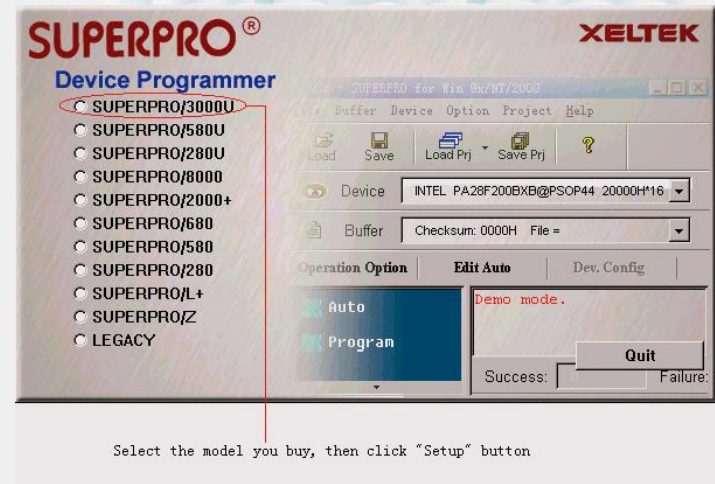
SUPERPRO®

XELTEK

Device Programmer

SUPERPRO/3000U
SUPERPRO/580U
SUPERPRO/280U
SUPERPRO/8000
SUPERPRO/2000+
SUPERPRO/680
SUPERPRO/580
SUPERPRO/280
SUPERPRO/L+
SUPERPRO/Z
LEGACY

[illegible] - SUPERPRO for Win 9x/NT/2000

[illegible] Buffer Device Option Project Help

Load Save Load Prj Save Prj

Device INTEL PA28F200BXB@PSOP44 20000H*16

Buffer Checksum: 0000H File =

Operation Option Edit Auto Dev. Config

Auto
Program

Demo mode.

Quit

Success: Failure:

Select the model you buy, then click "Setup" button